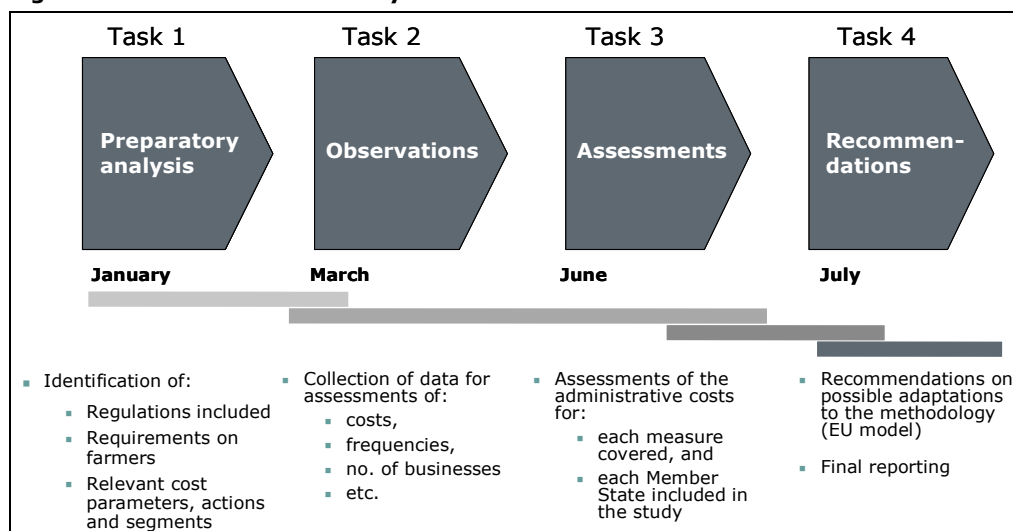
Task 1

Preparatory analysis

Task 2

Observations

Task 3

Assessments

Task 4

Recommendations

January

March

June

July

- Identification of:
  - Regulations included
  - Requirements on farmers
  - Relevant cost parameters, actions and segments

- Collection of data for assessments of:
  - costs,
  - frequencies,
  - no. of businesses
  - etc.

- Assessments of the administrative costs for:
  - each measure covered, and
  - each Member State included in the study

- Recommendations on possible adaptations to the methodology (EU model)
- Final reporting